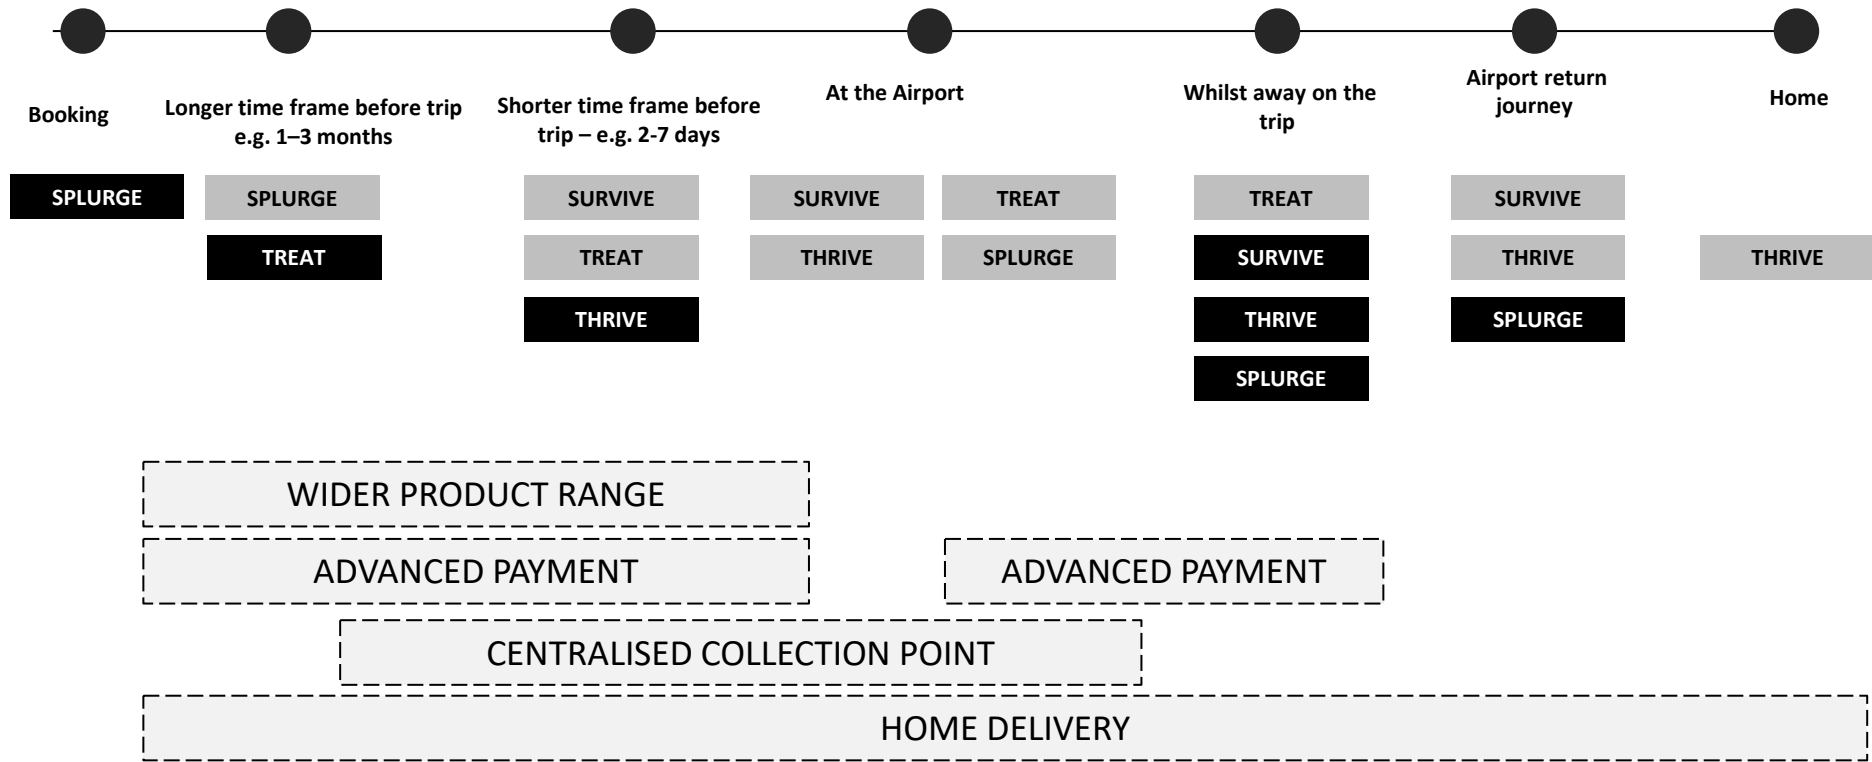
Booking

SPLURGE

Longer time frame before trip e.g. 1–3 months

SPLURGE

TREAT

Shorter time frame before trip – e.g. 2-7 days

SURVIVE

TREAT

THRIVE

At the Airport

SURVIVE

THRIVE

TREAT

SPLURGE

Whilst away on the trip

TREAT

SURVIVE

THRIVE

SPLURGE

Airport return journey

SURVIVE

THRIVE

SPLURGE

Home

THRIVE

WIDER PRODUCT RANGE

ADVANCED PAYMENT

ADVANCED PAYMENT

CENTRALISED COLLECTION POINT

HOME DELIVERY